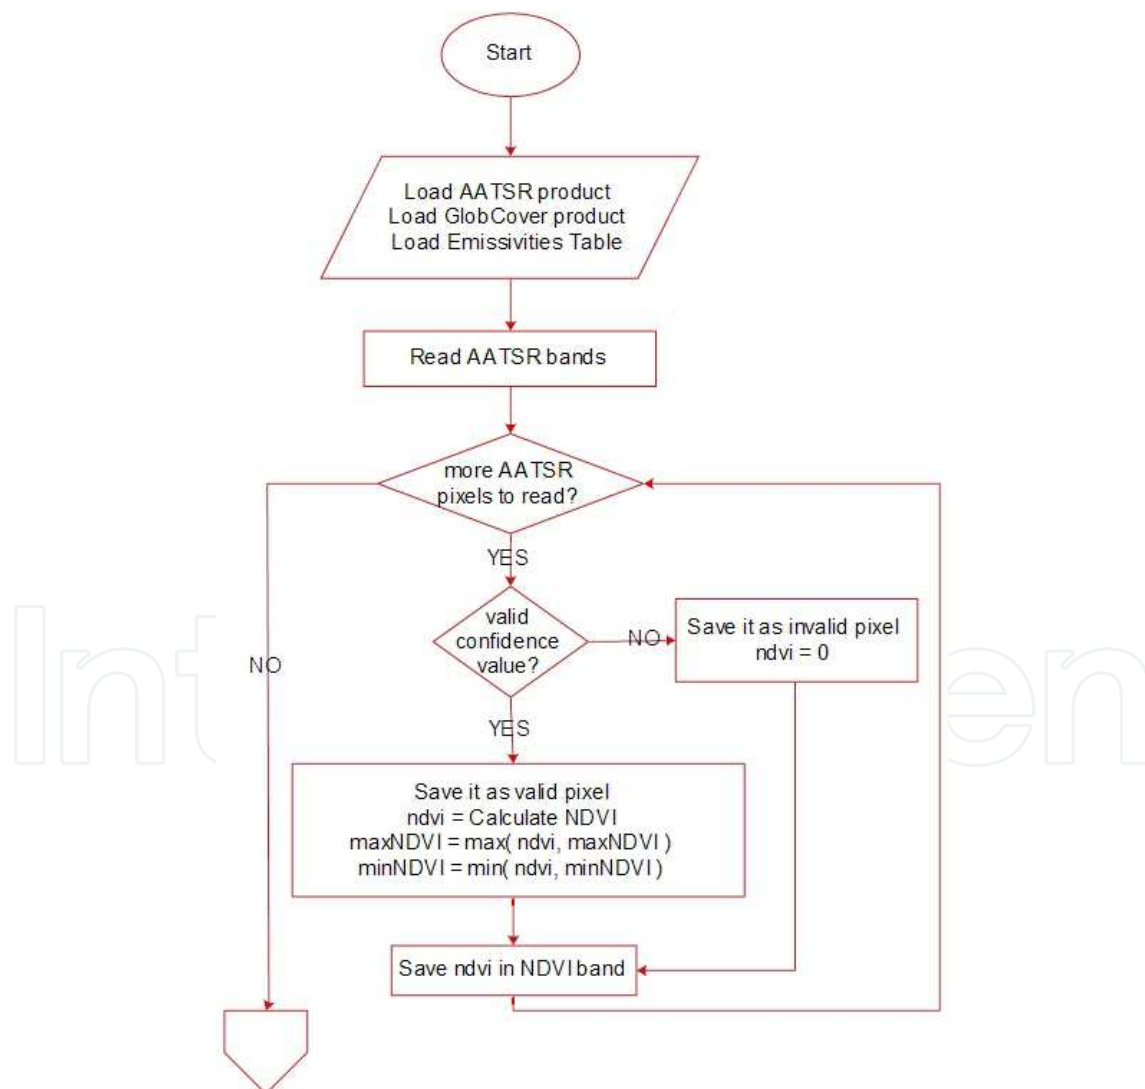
Start

Load AATSR product
Load GlobCover product
Load Emissivities Table

Read AATSR bands

more AATSR pixels to read?

YES

valid confidence value?

NO

Save it as invalid pixel
ndvi = 0

NO

YES

Save it as valid pixel
ndvi = Calculate NDVI
maxNDVI = max( ndvi, maxNDVI )
minNDVI = min( ndvi, minNDVI )

Save ndvi in NDVI band